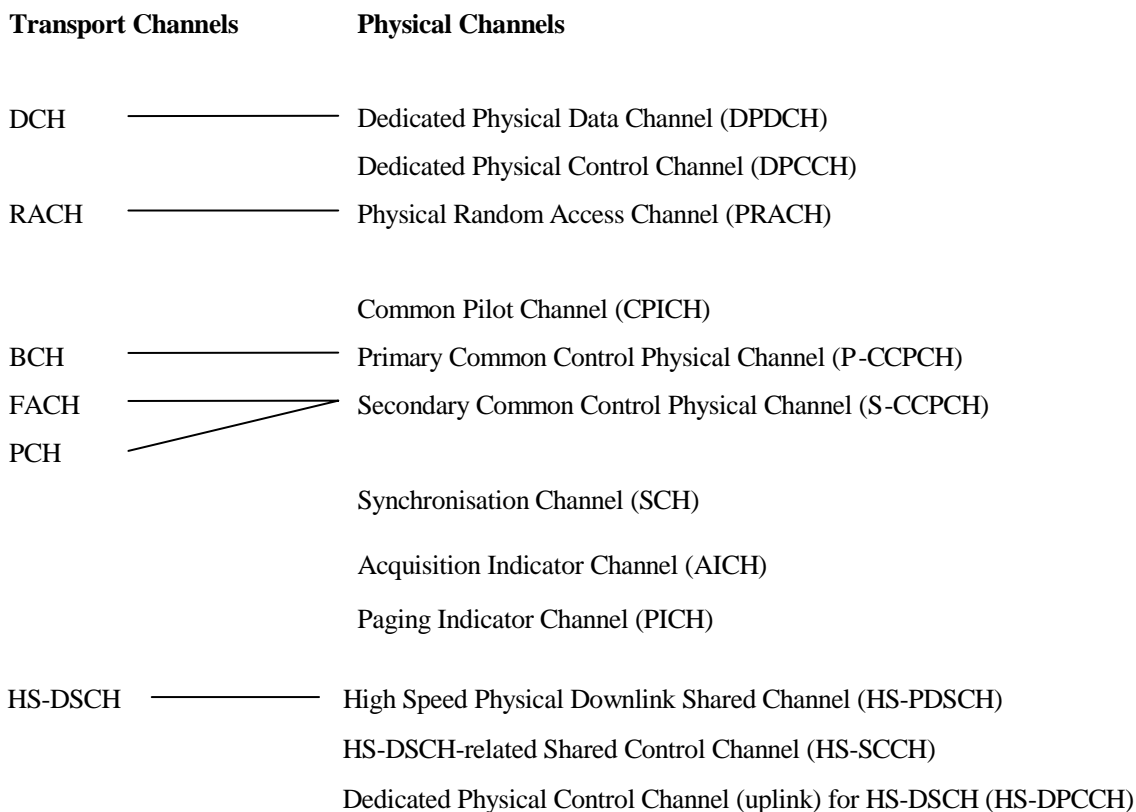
Transport Channels Physical Channels

DCH Dedicated Physical Data Channel (DPDCH)

Dedicated Physical Control Channel (DPCCH)

RACH Physical Random Access Channel (PRACH)

Common Pilot Channel (CPICH)

BCH Primary Common Control Physical Channel (P-CCPCH)

FACH Secondary Common Control Physical Channel (S-CCPCH)

PCH

Synchronisation Channel (SCH)

Acquisition Indicator Channel (AICH)

Paging Indicator Channel (PICH)

HS-DSCH High Speed Physical Downlink Shared Channel (HS-PDSCH)

HS-DSCH-related Shared Control Channel (HS-SCCH)

Dedicated Physical Control Channel (uplink) for HS-DSCH (HS-DPCCH)